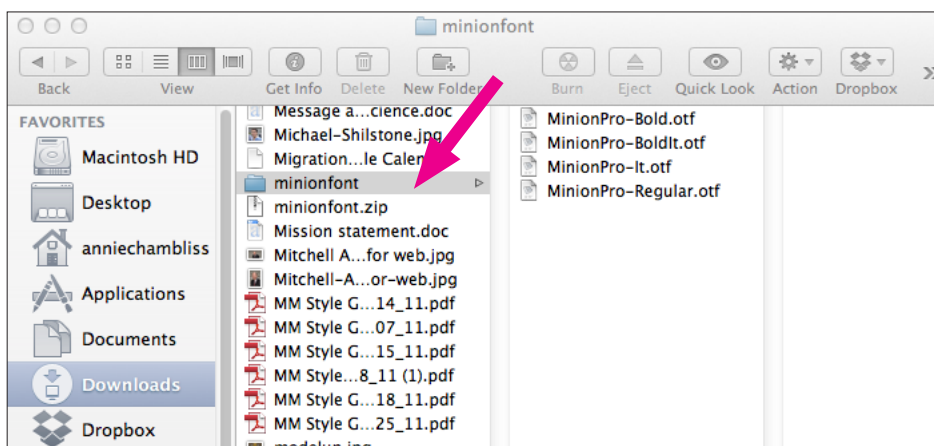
minionfont

Back
View
Get Info
Delete
New Folder
Burn
Eject
Quick Look
Action
Dropbox

FAVORITES
Macintosh HD
Desktop
anniechambliss
Applications
Documents
Downloads
Dropbox

Message a…cience.doc
Michael-Shilstone.jpg
Migration…le Calen
minionfont
minionfont.zip
Mission statement.doc
Mitchell A…for web.jpg
Mitchell-A…or-web.jpg
MM Style G…14_11.pdf
MM Style G…07_11.pdf
MM Style G…15_11.pdf
MM Style…8_11 (1).pdf
MM Style G…18_11.pdf
MM Style G…25_11.pdf
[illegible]

MinionPro-Bold.otf
MinionPro-BoldIt.otf
MinionPro-It.otf
MinionPro-Regular.otf